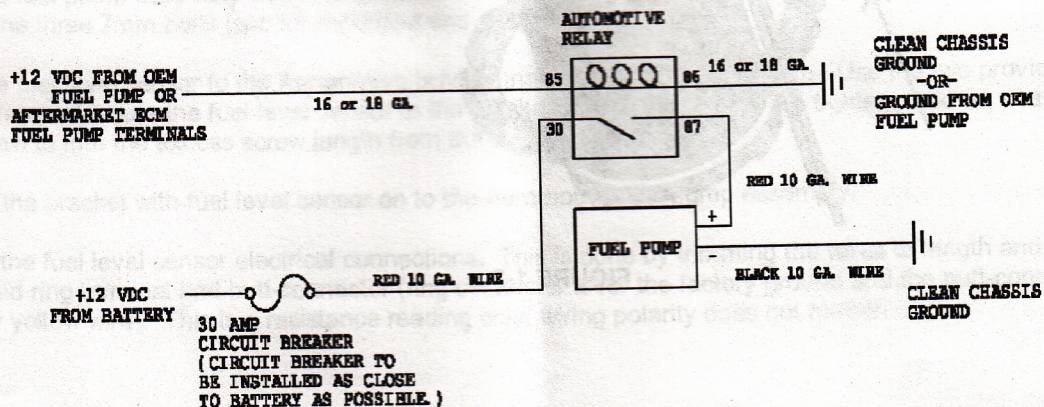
AUTOMOTIVE RELAY

+12 VDC FROM OEM FUEL PUMP OR AFTERMARKET ECM FUEL PUMP TERMINALS

16 or 18 GA.

85

86

16 or 18 GA.

CLEAN CHASSIS GROUND -OR- GROUND FROM OEM FUEL PUMP

30

87

RED 10 GA. WIRE

+

FUEL PUMP

BLACK 10 GA. WIRE

CLEAN CHASSIS GROUND

+12 VDC FROM BATTERY

RED 10 GA. WIRE

30 AMP CIRCUIT BREAKER (CIRCUIT BREAKER TO BE INSTALLED AS CLOSE TO BATTERY AS POSSIBLE.)